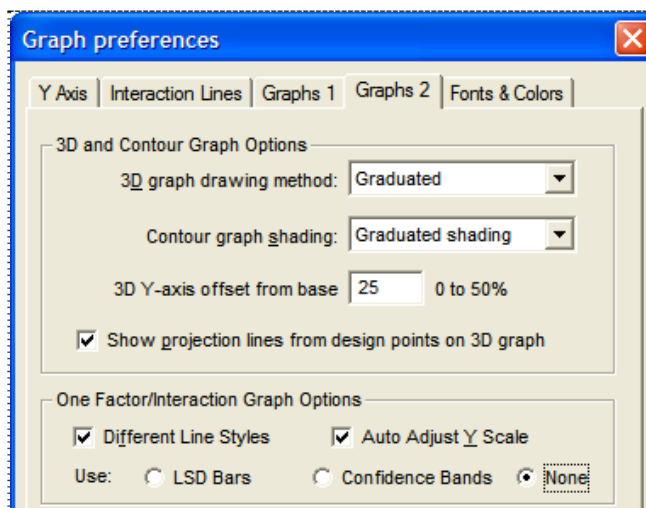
Graph preferences

Y Axis | Interaction Lines | Graphs 1 | Graphs 2 | Fonts & Colors

3D and Contour Graph Options

3D graph drawing method: Graduated

Contour graph shading: Graduated shading

3D Y-axis offset from base 25 0 to 50%

☑ Show projection lines from design points on 3D graph

One Factor/Interaction Graph Options

☑ Different Line Styles ☑ Auto Adjust Y Scale

Use: ○ LSD Bars ○ Confidence Bands ◉ None